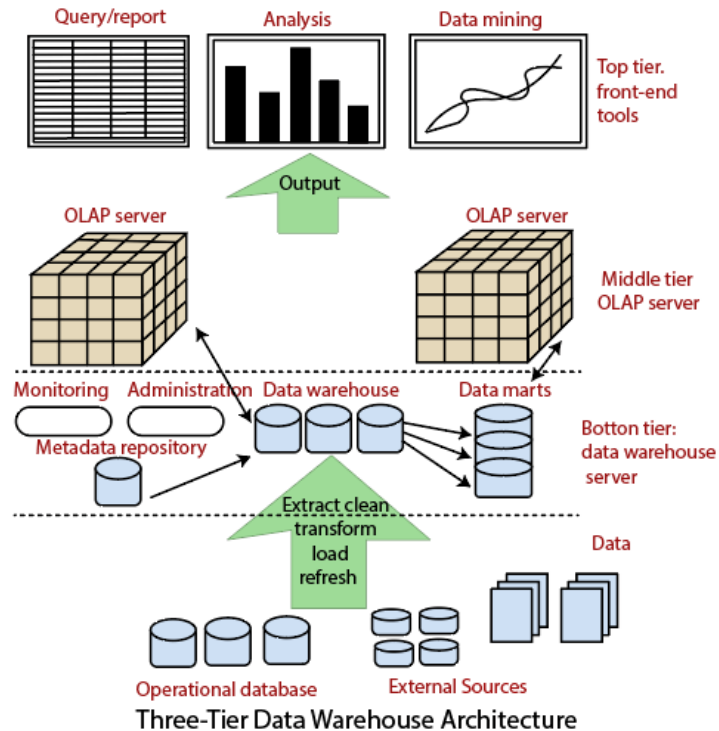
Query/report

Analysis

Data mining

Top tier. front-end tools

Output

OLAP server

OLAP server

Middle tier OLAP server

Monitoring

Administration

Data warehouse

Data marts

Metadata repository

Botton tier: data warehouse server

Extract clean transform load refresh

Data

Operational database

External Sources

Three-Tier Data Warehouse Architecture